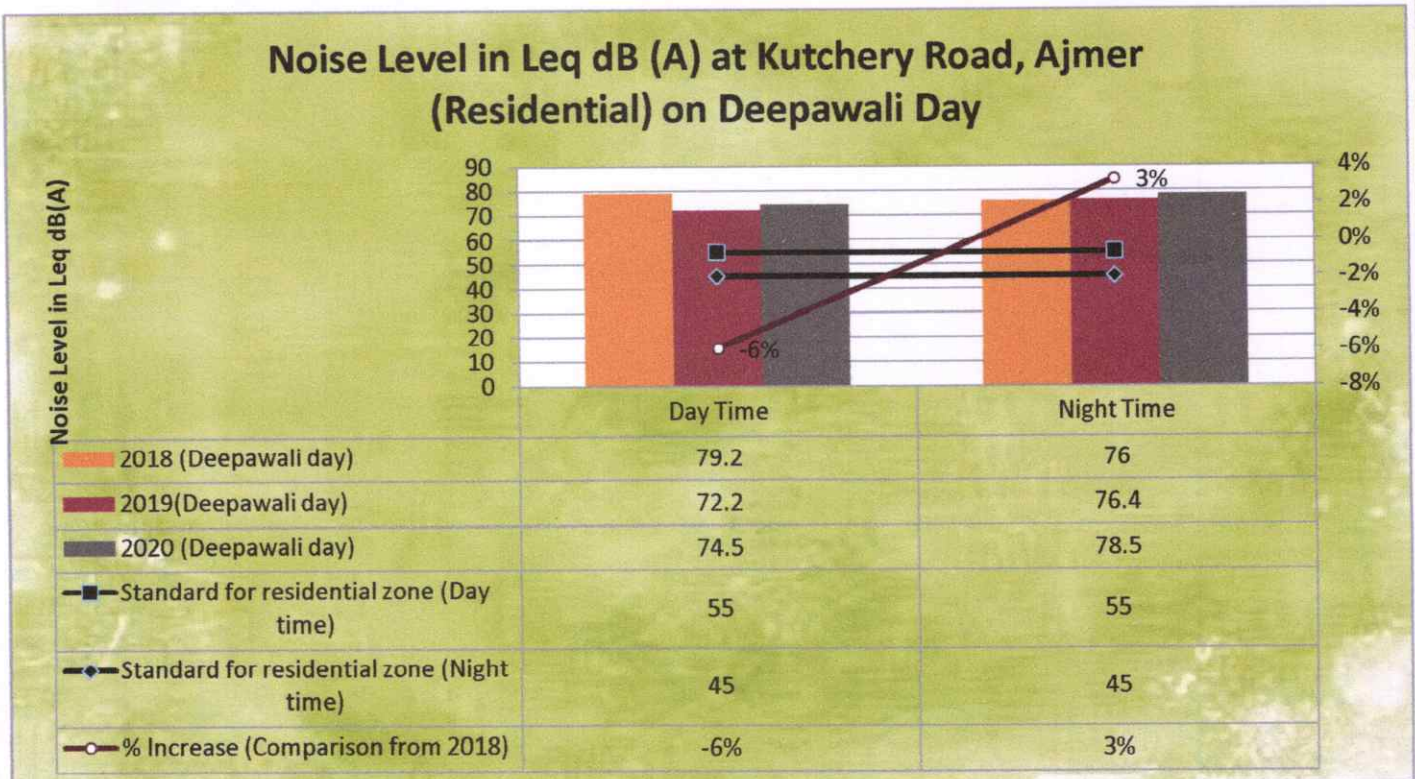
Noise Level in Leq dB (A) at Kutchery Road, Ajmer (Residential) on Deepawali Day

Noise Level in Leq dB(A)

90
80
70
60
50
40
30
20
10
0

4%
2%
0%
-2%
-4%
-6%
-8%

3%
-6%

| | Day Time | Night Time |
|---|---|---|
| 2018 (Deepawali day) | 79.2 | 76 |
| 2019(Deepawali day) | 72.2 | 76.4 |
| 2020 (Deepawali day) | 74.5 | 78.5 |
| Standard for residential zone (Day time) | 55 | 55 |
| Standard for residential zone (Night time) | 45 | 45 |
| % Increase (Comparison from 2018) | -6% | 3% |